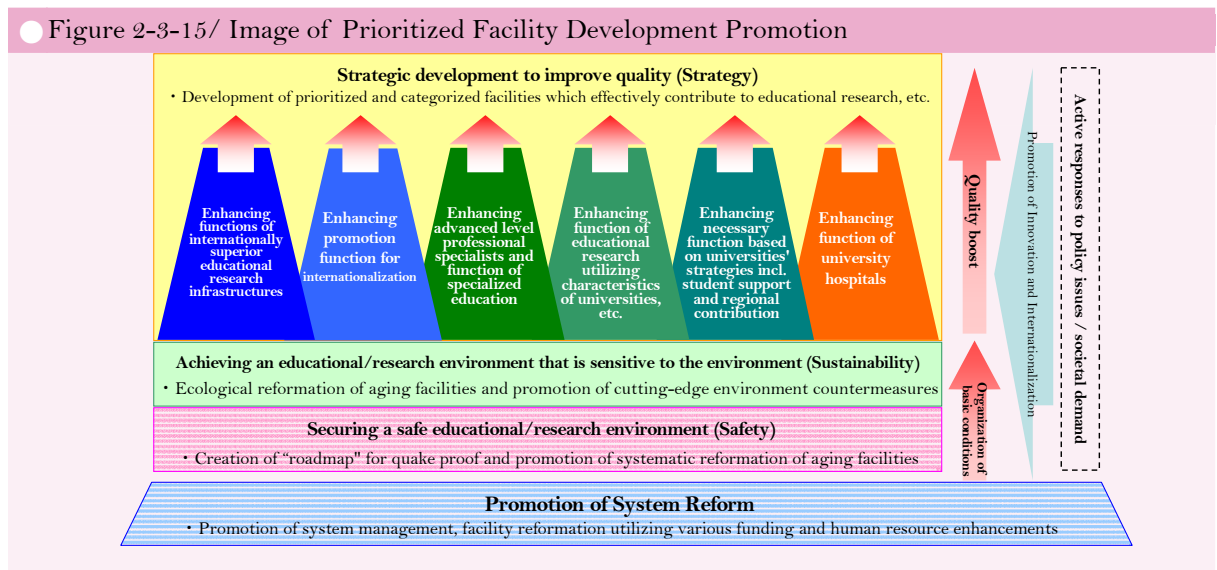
Figure 2-3-15/ Image of Prioritized Facility Development Promotion

Strategic development to improve quality (Strategy)
・Development of prioritized and categorized facilities which effectively contribute to educational research, etc.

Enhancing functions of internationally superior educational research infrastructures

Enhancing promotion function for internationalization

Enhancing advanced level professional specialists and function of specialized education

Enhancing function of educational research utilizing characteristics of universities, etc.

Enhancing necessary function based on universities' strategies incl. student support and regional contribution

Enhancing function of university hospitals

Quality boost

Promotion of Innovation and Internationalization

Active responses to policy issues / societal demand

Achieving an educational/research environment that is sensitive to the environment (Sustainability)
・Ecological reformation of aging facilities and promotion of cutting-edge environment countermeasures

Securing a safe educational/research environment (Safety)
・Creation of "roadmap" for quake proof and promotion of systematic reformation of aging facilities

Organization of basic conditions

Promotion of System Reform
・Promotion of system management, facility reformation utilizing various funding and human resource enhancements